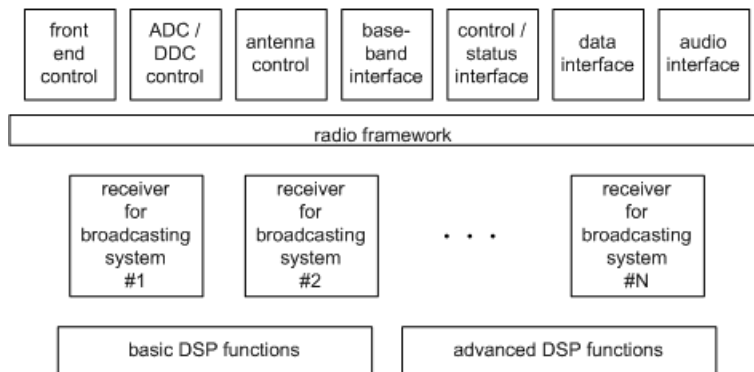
front end control

ADC / DDC control

antenna control

baseband interface

control / status interface

data interface

audio interface

radio framework

receiver for broadcasting system #1

receiver for broadcasting system #2

. . .

receiver for broadcasting system #N

basic DSP functions

advanced DSP functions